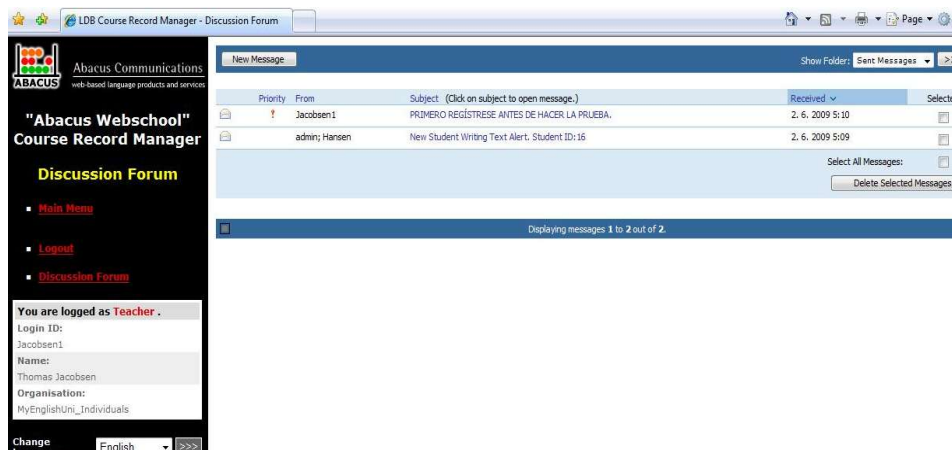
LDB Course Record Manager - Discussion Forum

Page

Abacus Communications
web-based language products and services
ABACUS

"Abacus Webschool" Course Record Manager

Discussion Forum

Main Menu

Logout

Discussion Forum

You are logged as Teacher .
Login ID:
Jacobsen1
Name:
Thomas Jacobsen
Organisation:
MyEnglishUni_Individuals

Change
English >>>

New Message

Show Folder: Sent Messages

| | Priority | From | Subject (Click on subject to open message.) | Received | Select |
|---|---|---|---|---|---|
| | ! | Jacobsen1 | PRIMERO REGÍSTRESE ANTES DE HACER LA PRUEBA. | 2. 6. 2009 5:10 | |
| | | admin; Hansen | New Student Writing Text Alert. Student ID:16 | 2. 6. 2009 5:09 | |

Select All Messages:

Delete Selected Messages

Displaying messages 1 to 2 out of 2.